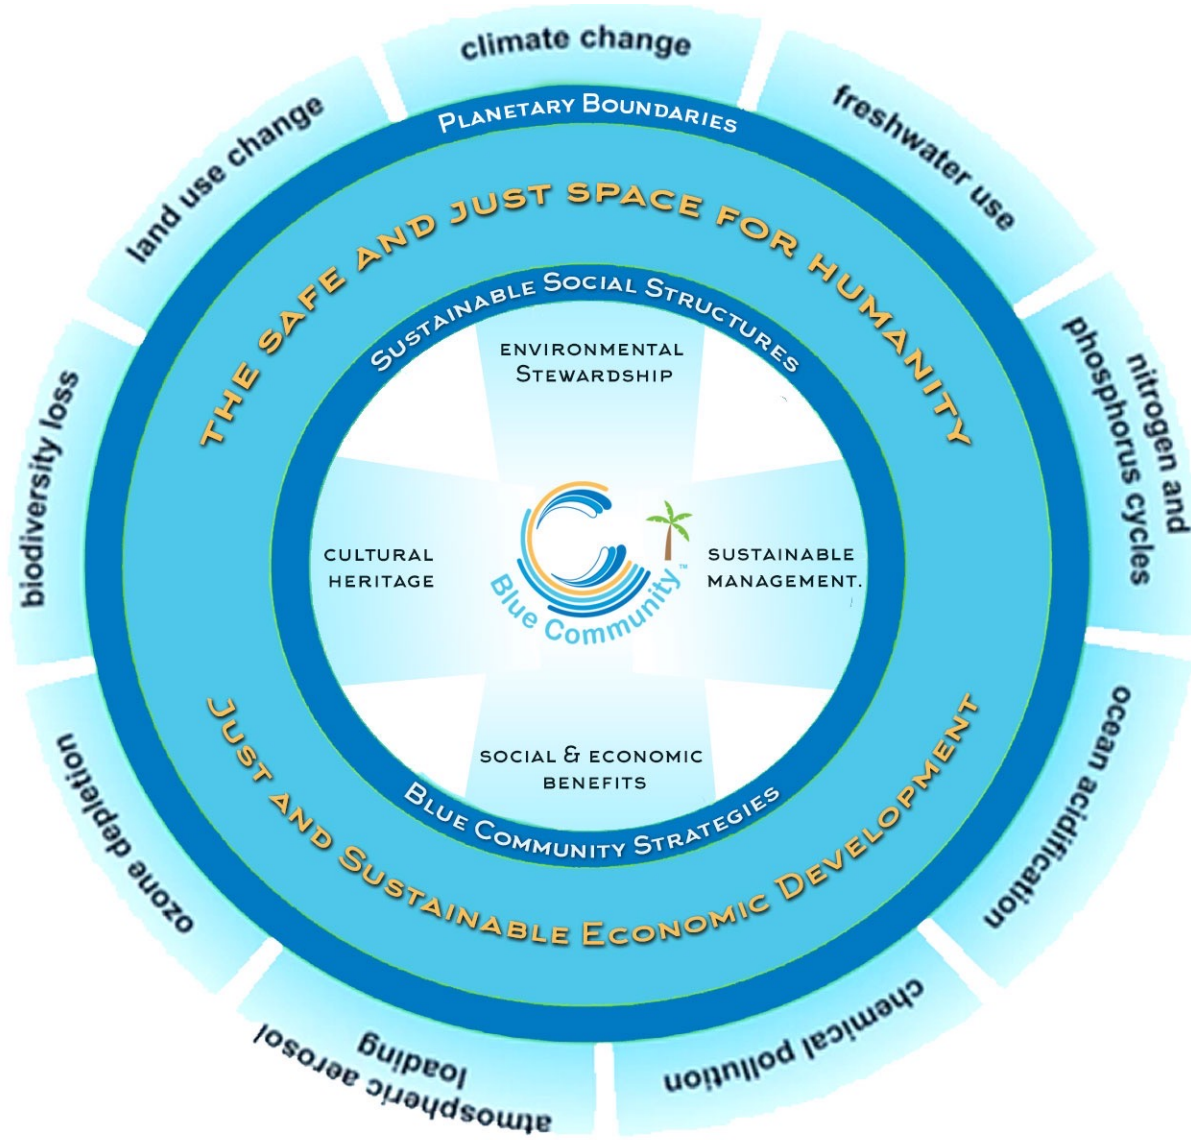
climate change

freshwater use

nitrogen and phosphorus cycles

ocean acidification

chemical pollution

atmospheric aerosol loading

ozone depletion

biodiversity loss

land use change

Planetary Boundaries

The Safe and Just Space for Humanity

Sustainable Social Structures

Environmental Stewardship

Cultural Heritage

Sustainable Management.

Social & Economic Benefits

Blue Community™

Blue Community Strategies

Just and Sustainable Economic Development